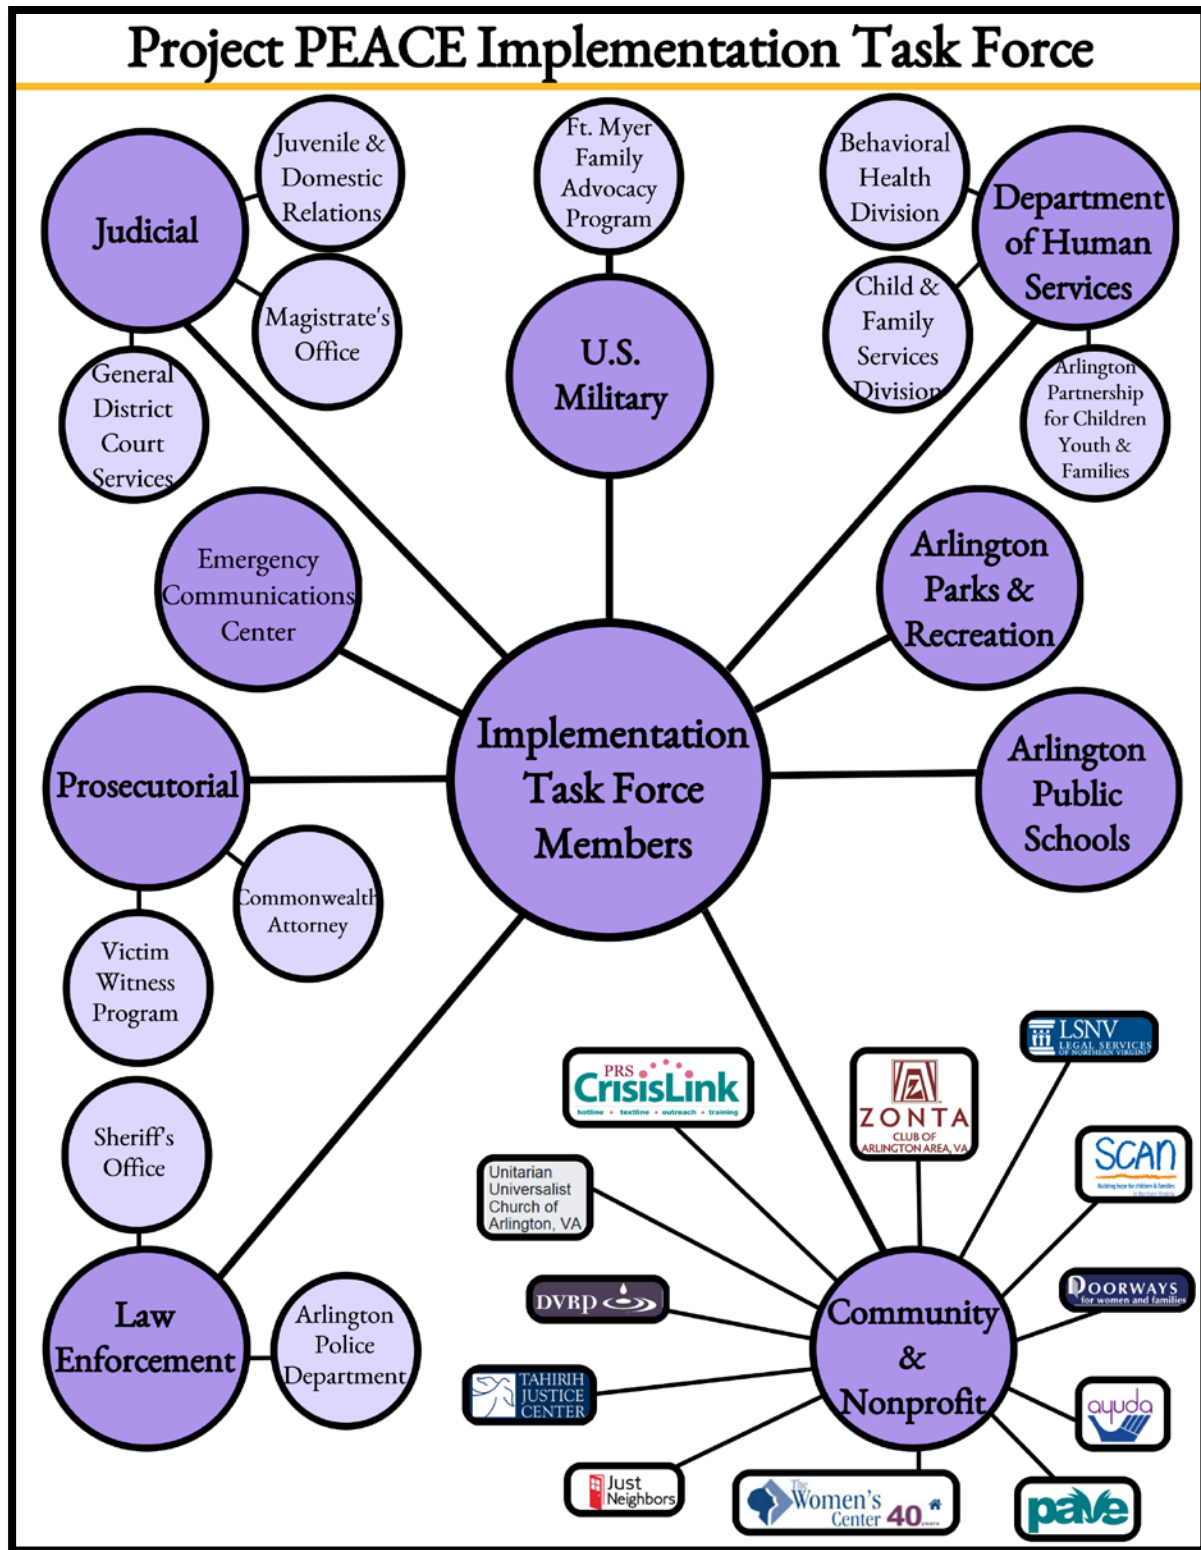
Project PEACE Implementation Task Force

Judicial

Juvenile & Domestic Relations

Magistrate's Office

General District Court Services

Ft. Myer Family Advocacy Program

U.S. Military

Behavioral Health Division

Department of Human Services

Child & Family Services Division

Arlington Partnership for Children Youth & Families

Emergency Communications Center

Arlington Parks & Recreation

Implementation Task Force Members

Prosecutorial

Commonwealth Attorney

Victim Witness Program

Arlington Public Schools

Sheriff's Office

Law Enforcement

Arlington Police Department

PRS CrisisLink hotline • textline • outreach • training

ZONTA CLUB OF ARLINGTON AREA, VA

LSNV LEGAL SERVICES OF NORTHERN VIRGINIA

SCAN

Unitarian Universalist Church of Arlington, VA

DVRP

DOORWAYS for women and families

Community & Nonprofit

TAHIRIH JUSTICE CENTER

ayuda

Just Neighbors

The Women's Center 40 years

pave